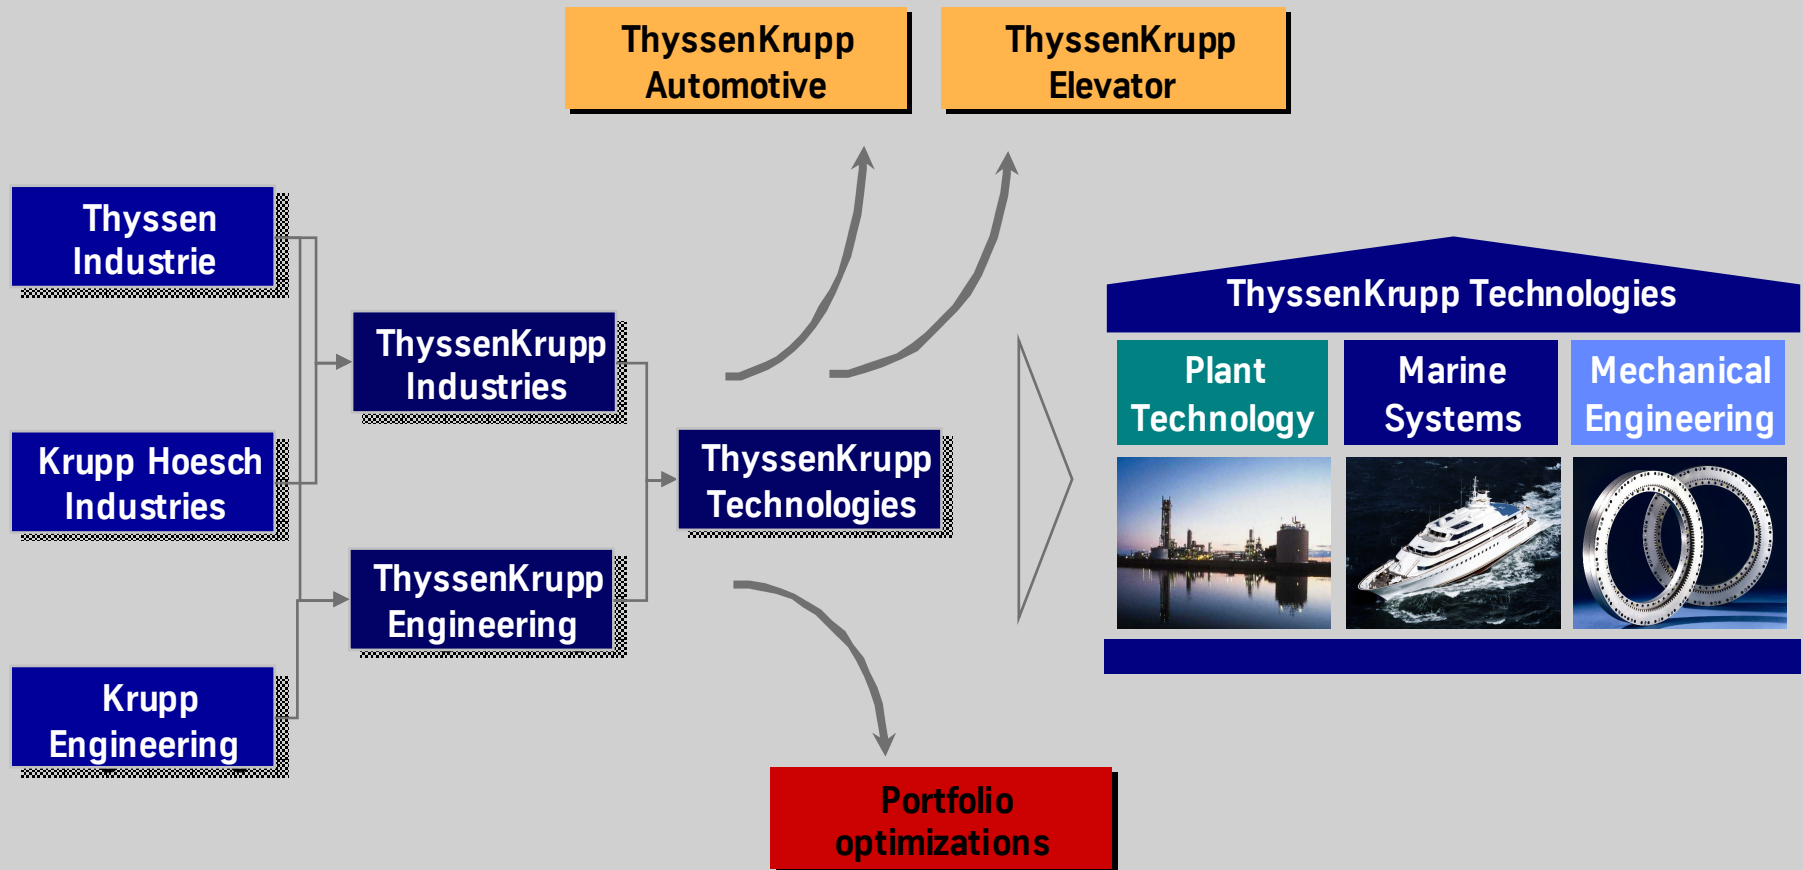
ThyssenKrupp Automotive

ThyssenKrupp Elevator

Thyssen Industrie

Krupp Hoesch Industries

Krupp Engineering

ThyssenKrupp Industries

ThyssenKrupp Engineering

ThyssenKrupp Technologies

ThyssenKrupp Technologies

Plant Technology

Marine Systems

Mechanical Engineering

Portfolio optimizations